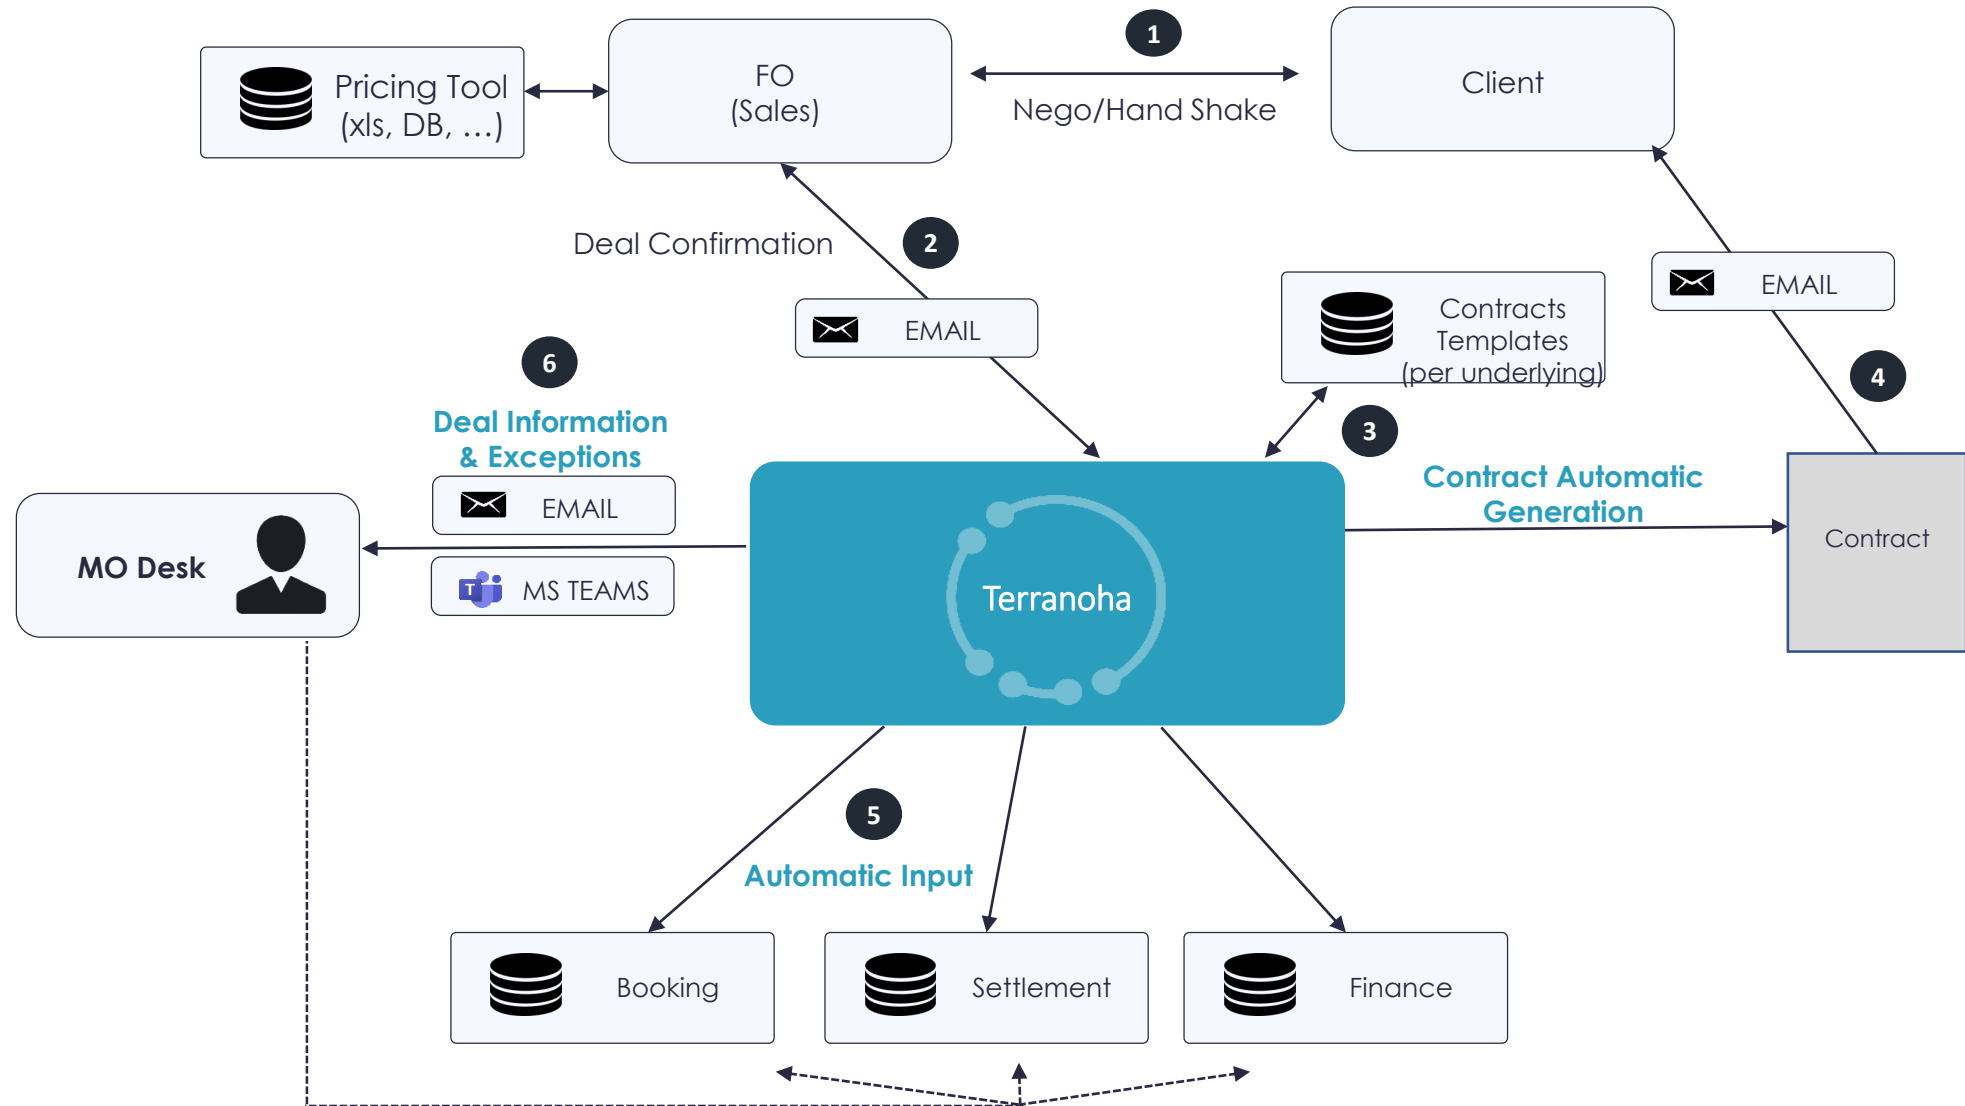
Pricing Tool (xls, DB, ...)

FO (Sales)

1

Nego/Hand Shake

Client

Deal Confirmation

2

EMAIL

Contracts Templates (per underlying)

EMAIL

4

6

Deal Information & Exceptions

3

Contract Automatic Generation

EMAIL

MO Desk

MS TEAMS

Terranoha

Contract

5

Automatic Input

Booking

Settlement

Finance